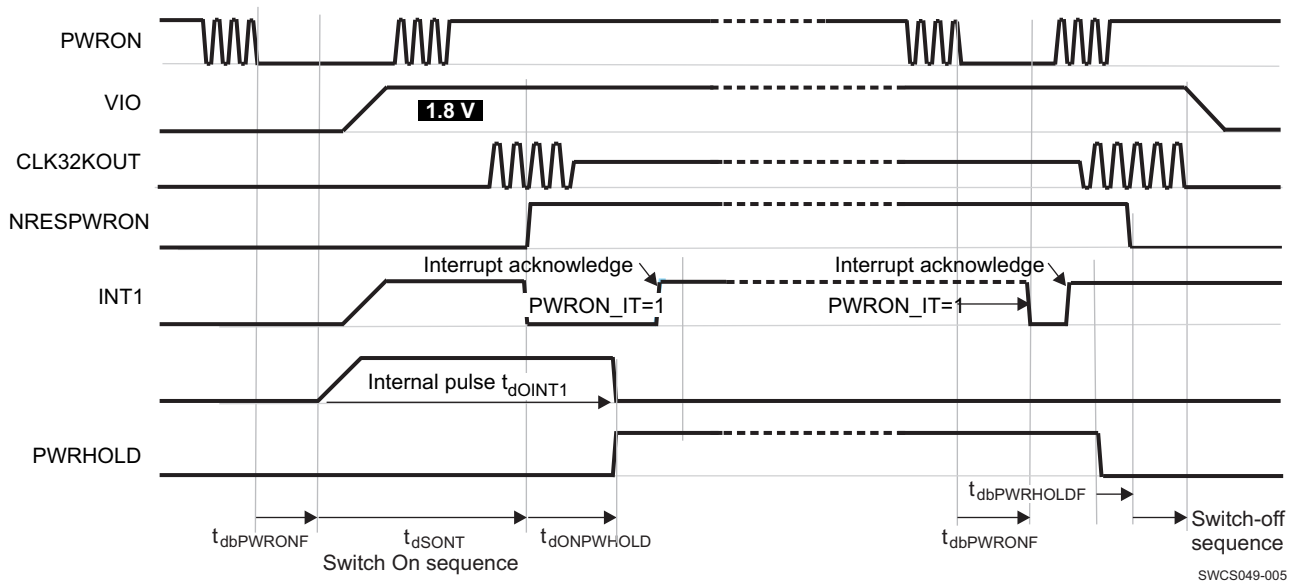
PWRON

VIO

1.8 V

CLK32KOUT

NRESPWRON

INT1

Interrupt acknowledge

PWRON_IT=1

Interrupt acknowledge

PWRON_IT=1

Internal pulse $t_{dOINT1}$

PWRHOLD

$t_{dbPWRHOLDF}$

$t_{dbPWRONF}$

$t_{dSONT}$

Switch On sequence

$t_{dONPWHOLD}$

$t_{dbPWRONF}$

Switch-off sequence

SWCS049-005